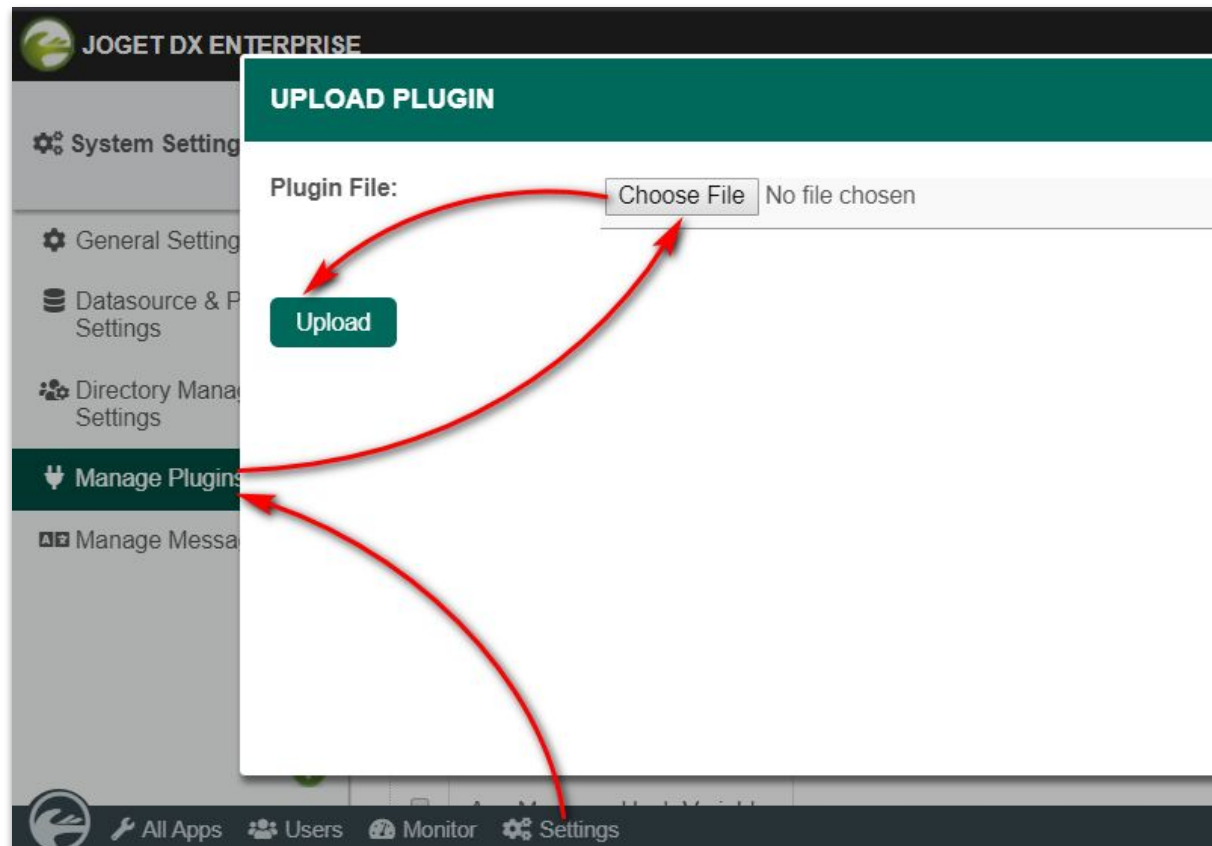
JOGET DX ENTERPRISE

System Setting

General Setting

Datasource & P Settings

Directory Manag Settings

Manage Plugins

Manage Messa

UPLOAD PLUGIN

Plugin File:

Choose File No file chosen

Upload

All Apps Users Monitor Settings